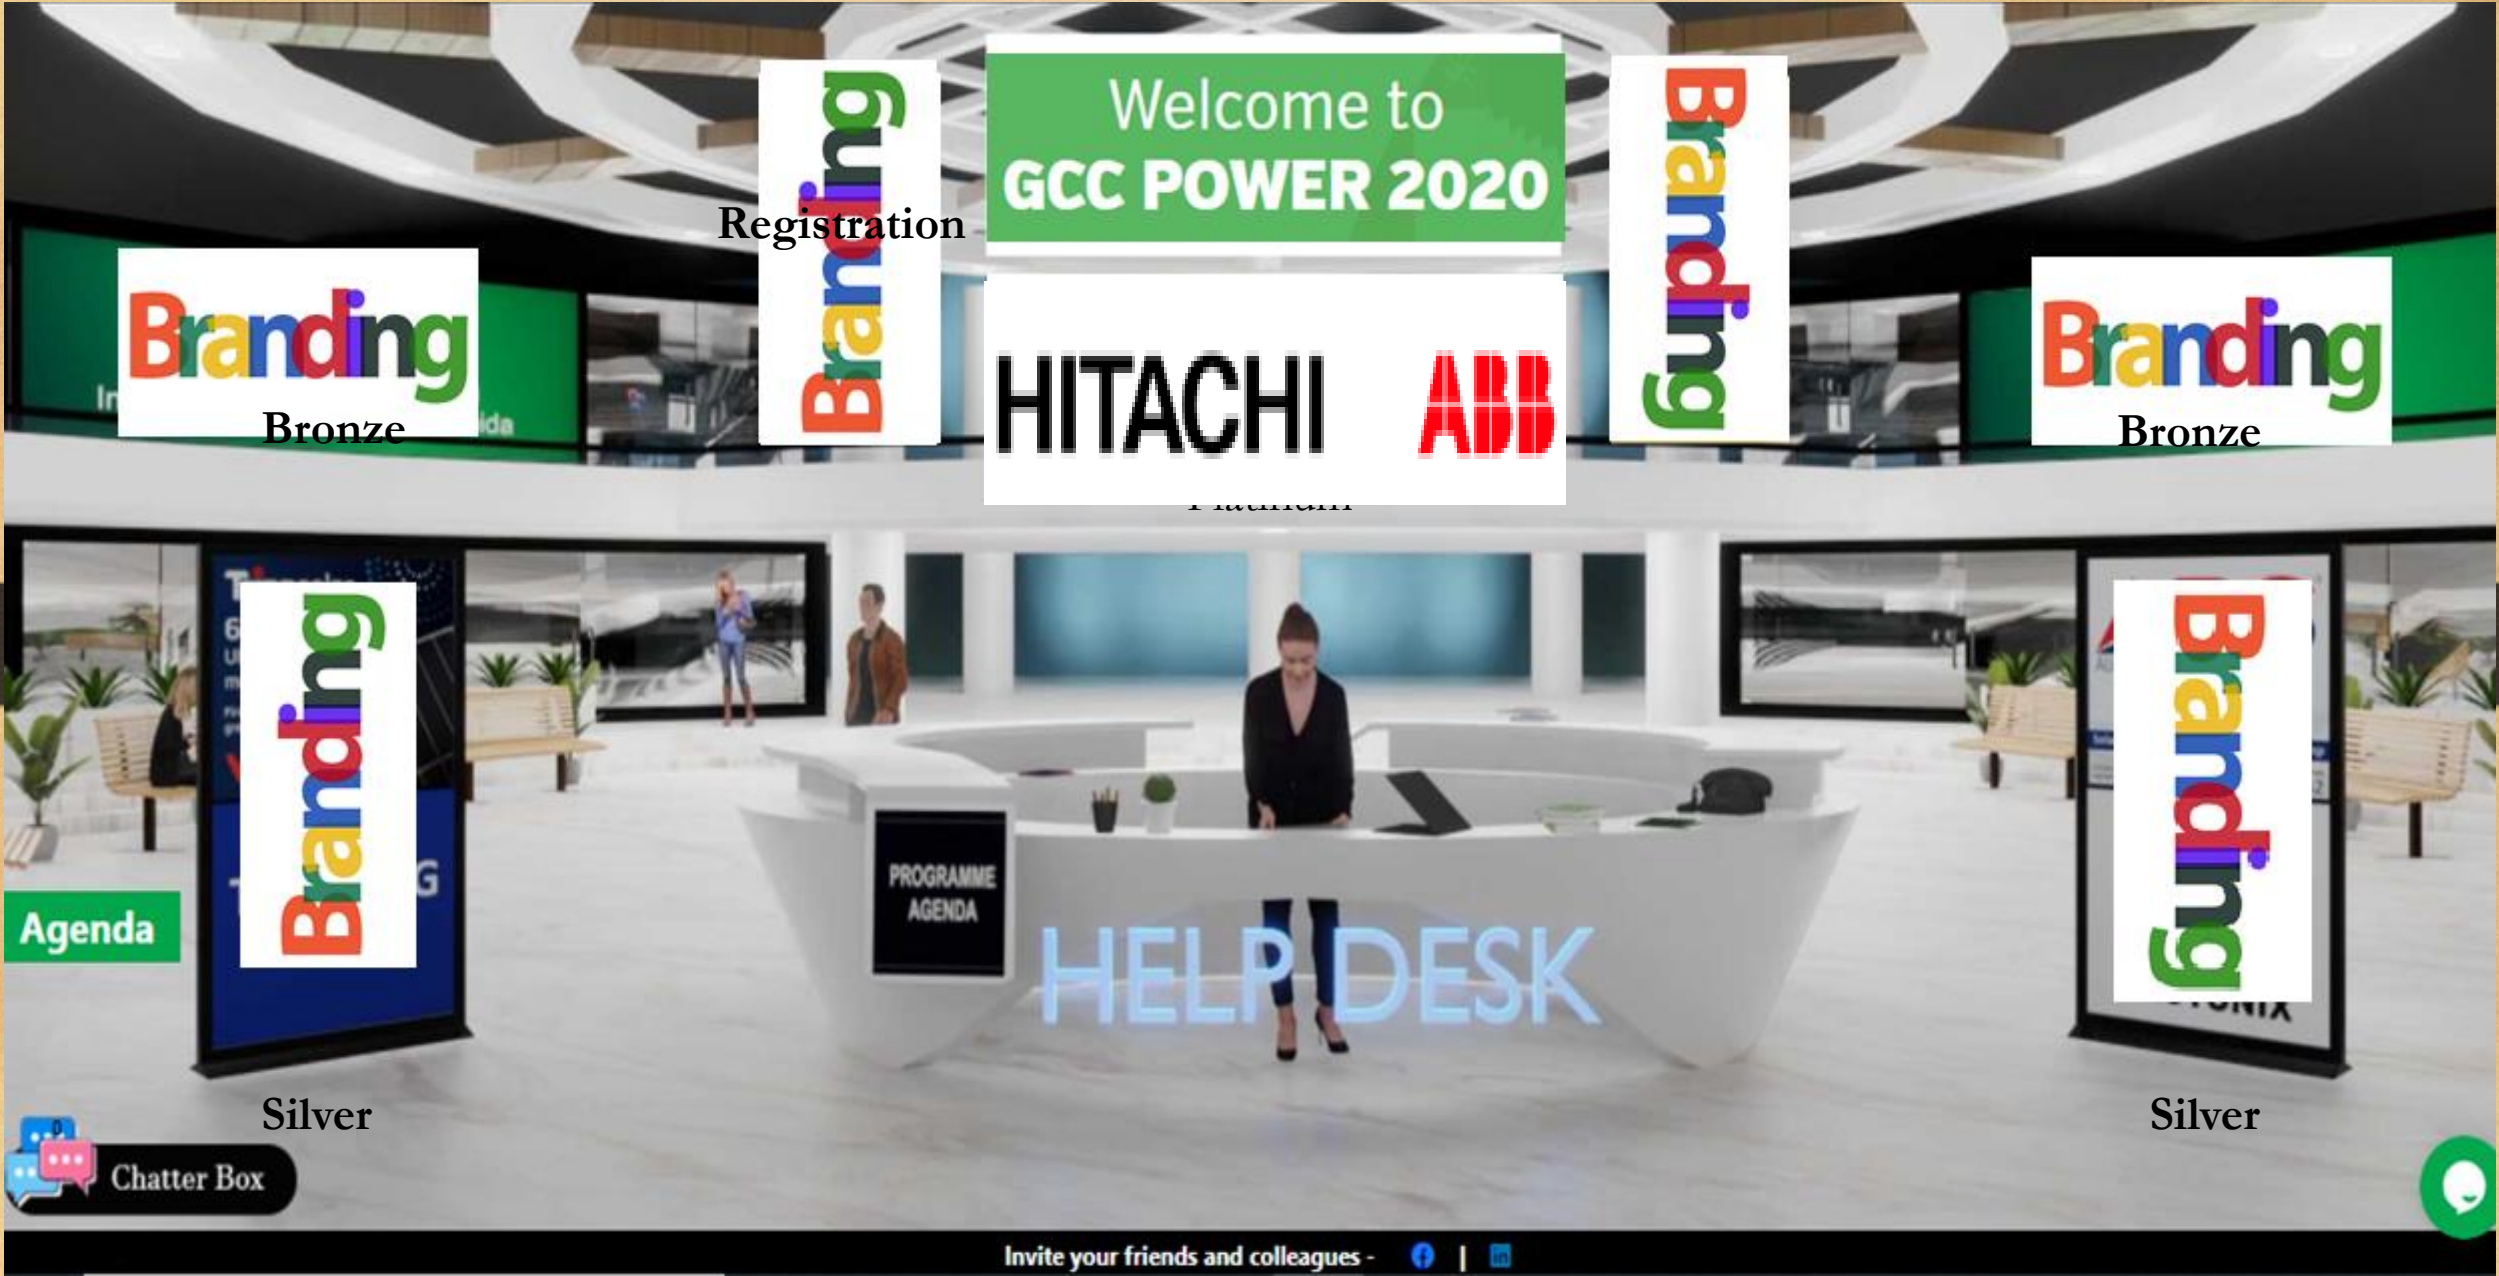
Welcome to
GCC POWER 2020

Registration

Branding

Branding

Branding
Bronze

Branding
Bronze

HITACHI ABB

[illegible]

Branding

Branding

Agenda

PROGRAMME AGENDA

HELP DESK

Silver

Silver

Chatter Box

Invite your friends and colleagues - |